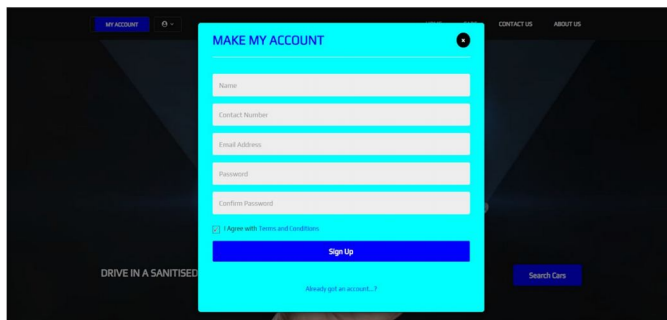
MY ACCOUNT

CONTACT US
ABOUT US

MAKE MY ACCOUNT

×

Name

Contact Number

Email Address

Password

Confirm Password

I Agree with Terms and Conditions

Sign Up

Already got an account...?

DRIVE IN A SANITISED

Search Cars